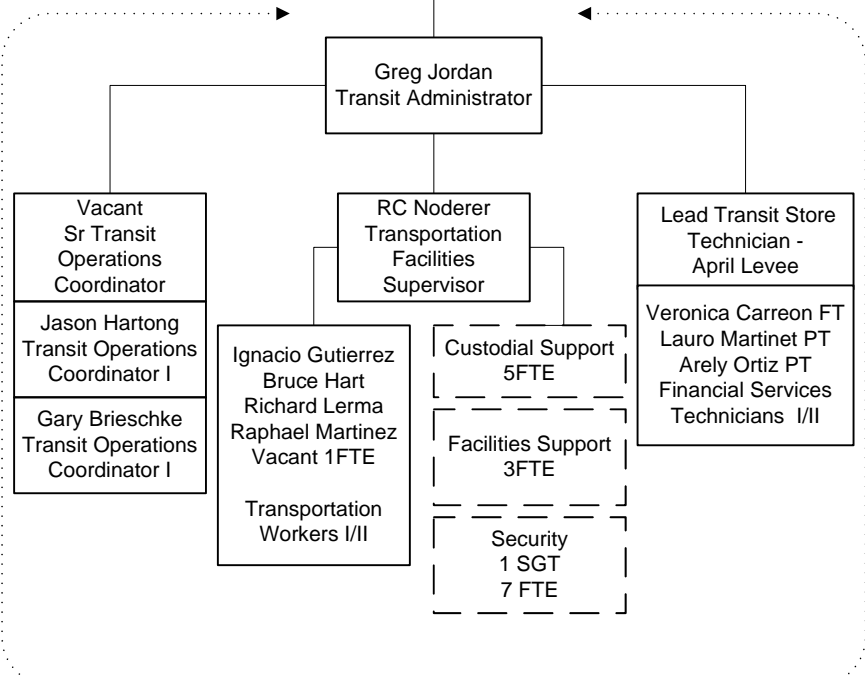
Greg Jordan
Transit Administrator

Vacant
Sr Transit
Operations
Coordinator

Jason Hartong
Transit Operations
Coordinator I

Gary Brieschke
Transit Operations
Coordinator I

RC Noderer
Transportation
Facilities
Supervisor

Ignacio Gutierrez
Bruce Hart
Richard Lerma
Raphael Martinez
Vacant 1FTE

Transportation
Workers I/II

Custodial Support
5FTE

Facilities Support
3FTE

Security
1 SGT
7 FTE

Lead Transit Store
Technician -
April Levee

Veronica Carreon FT
Lauro Martinet PT
Arely Ortiz PT
Financial Services
Technicians I/II